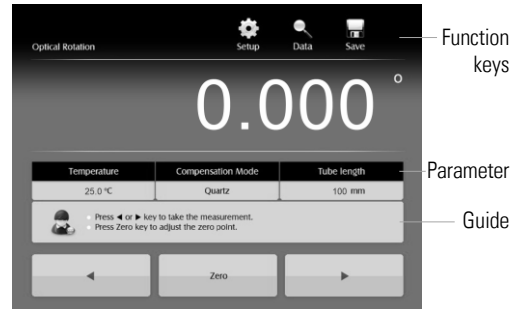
Optical Rotation

Setup

Data

Save

Function keys

0.000 °

| Temperature | Compensation Mode | Tube length |
|---|---|---|
| 25.0 ℃ | Quartz | 100 mm |

Parameter

Press ◀ or ▶ key to take the measurement.
Press Zero key to adjust the zero point.

Guide

◀

Zero

▶